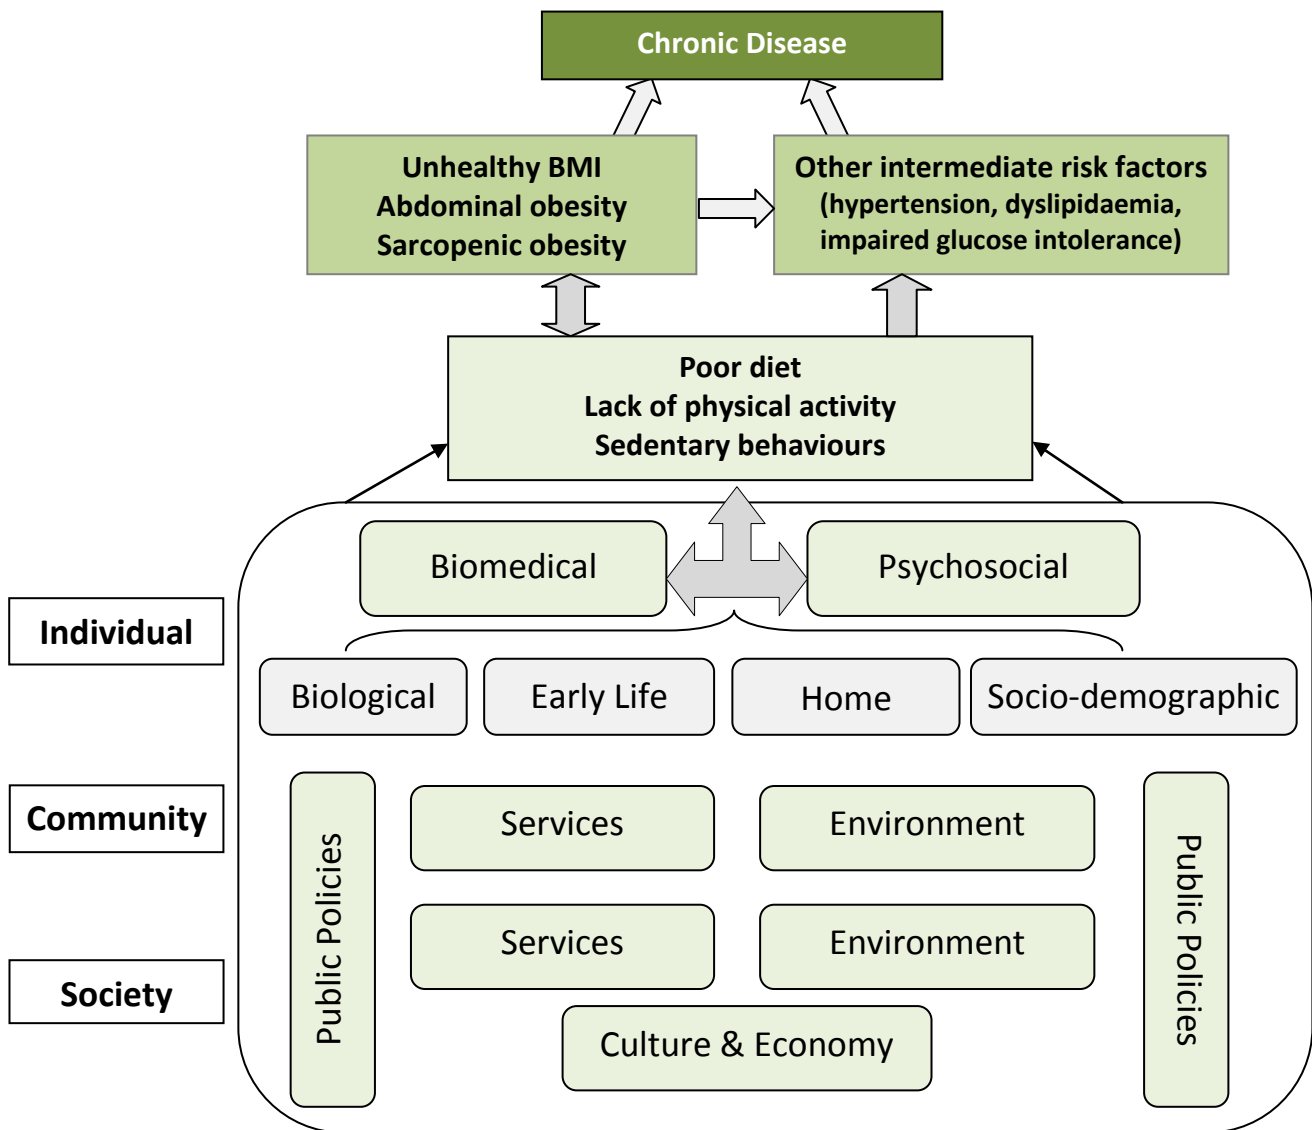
Chronic Disease

Unhealthy BMI
Abdominal obesity
Sarcopenic obesity

Other intermediate risk factors
(hypertension, dyslipidaemia, impaired glucose intolerance)

Poor diet
Lack of physical activity
Sedentary behaviours

Biomedical

Psychosocial

Individual

Biological

Early Life

Home

Socio-demographic

Community

Public Policies

Services

Environment

Public Policies

Services

Environment

Society

Culture & Economy